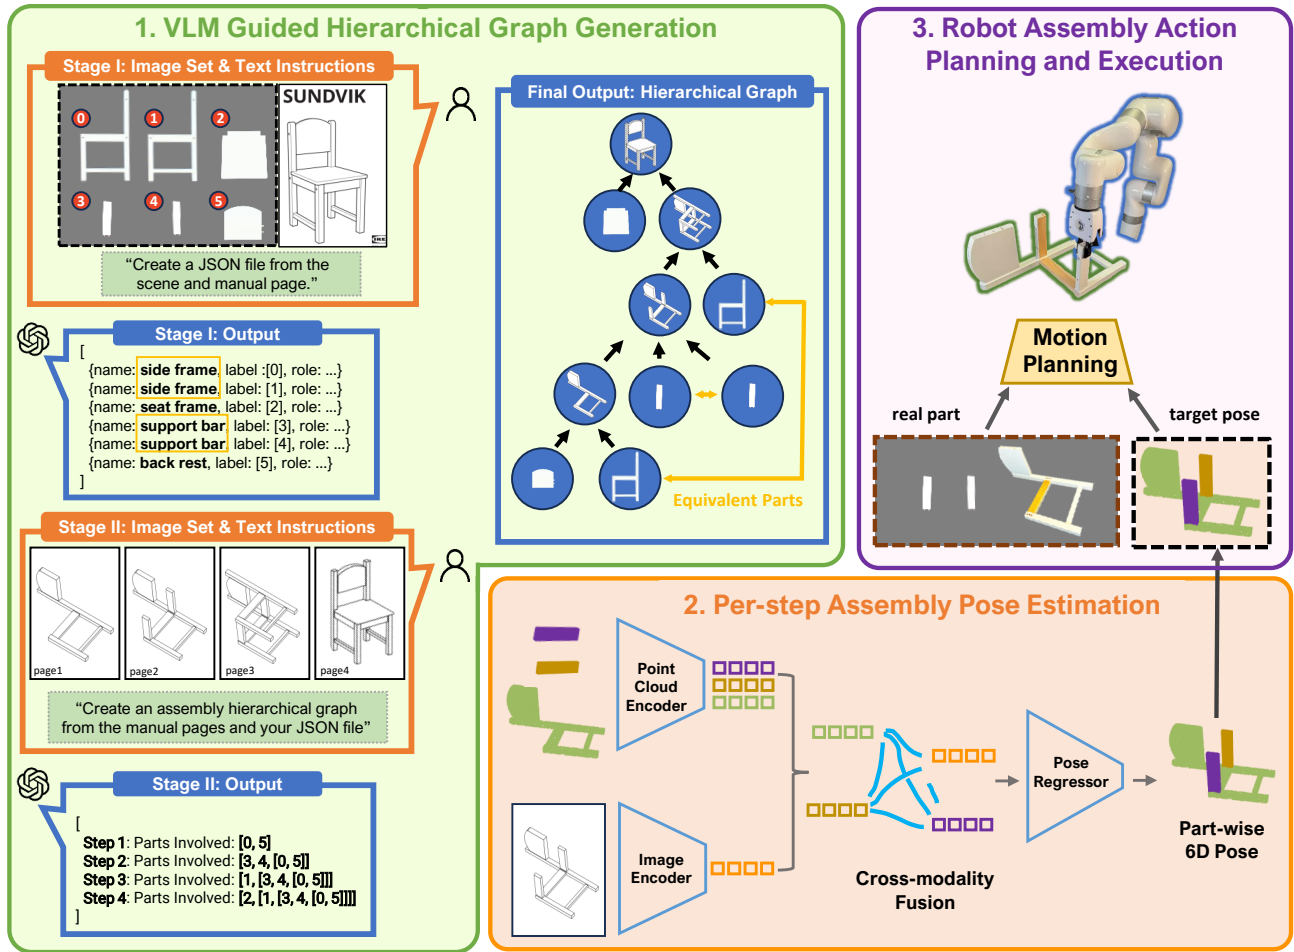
1. VLM Guided Hierarchical Graph Generation

Stage I: Image Set & Text Instructions

0 1 2 3 4 5

SUNDVIK

"Create a JSON file from the scene and manual page."

Stage I: Output

[
{name: side frame, label :[0], role: ...}
{name: side frame, label: [1], role: ...}
{name: seat frame, label: [2], role: ...}
{name: support bar, label: [3], role: ...}
{name: support bar, label: [4], role: ...}
{name: back rest, label: [5], role: ...}
]

Final Output: Hierarchical Graph

Equivalent Parts

Stage II: Image Set & Text Instructions

page1 page2 page3 page4

"Create an assembly hierarchical graph from the manual pages and your JSON file"

Stage II: Output

[
Step 1: Parts Involved: [0, 5]
Step 2: Parts Involved: [3, 4, [0, 5]]
Step 3: Parts Involved: [1, [3, 4, [0, 5]]]
Step 4: Parts Involved: [2, [1, [3, 4, [0, 5]]]]
]

3. Robot Assembly Action Planning and Execution

Motion Planning

real part

target pose

2. Per-step Assembly Pose Estimation

Point Cloud Encoder

Image Encoder

Cross-modality Fusion

Pose Regressor

Part-wise 6D Pose